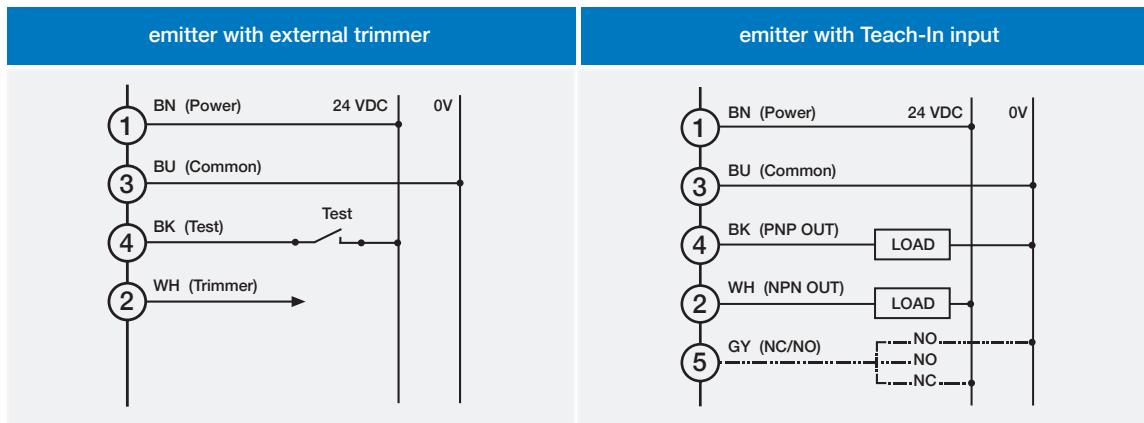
emitter with external trimmer

1 BN (Power) 24 VDC 0V
3 BU (Common)
4 BK (Test) Test
2 WH (Trimmer)

emitter with Teach-In input

1 BN (Power) 24 VDC 0V
3 BU (Common)
4 BK (PNP OUT) LOAD
2 WH (NPN OUT) LOAD
5 GY (NC/NO) NO NO NC